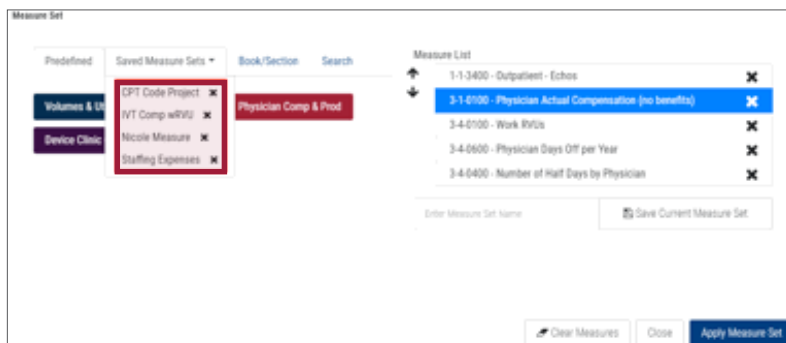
Measure Set

Predefined
Saved Measure Sets ▾
Book/Section
Search

Volumes & U
Device Clinic

CPT Code Project ✖
IVT Comp wRVU ✖
Nicole Measure ✖
Staffing Expenses ✖

Physician Comp & Prod

Measure List

1-1-3400 - Outpatient - Echos ✖
3-1-0100 - Physician Actual Compensation (no benefits) ✖
3-4-0100 - Work RVUs ✖
3-4-0600 - Physician Days Off per Year ✖
3-4-0400 - Number of Half Days by Physician ✖

Enter Measure Set Name
Save Current Measure Set

Clear Measures
Close
Apply Measure Set